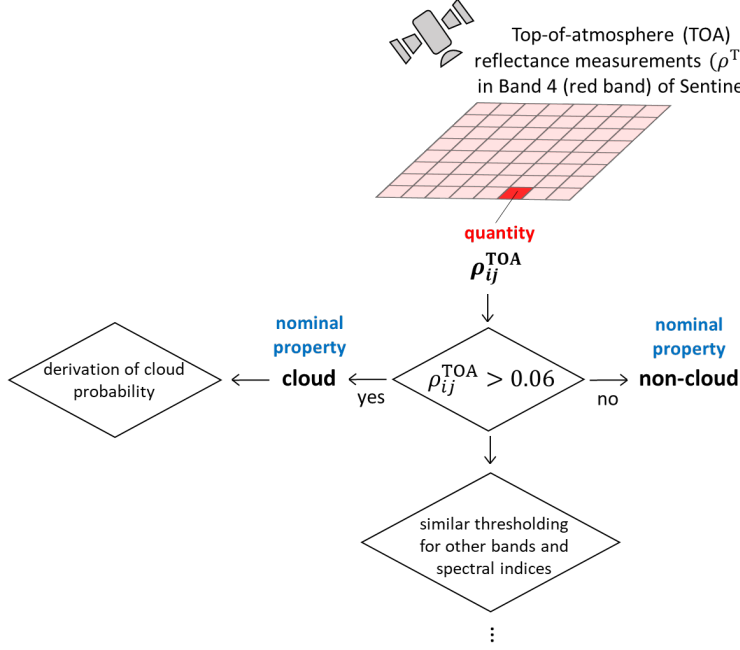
Top-of-atmosphere (TOA) reflectance measurements ($\rho^{T}$ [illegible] in Band 4 (red band) of Sentine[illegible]

quantity

$\boldsymbol{\rho_{ij}^{TOA}}$

nominal property

cloud

yes

derivation of cloud probability

$\rho_{ij}^{\mathrm{TOA}} > 0.06$

no

nominal property

non-cloud

similar thresholding for other bands and spectral indices

⋮